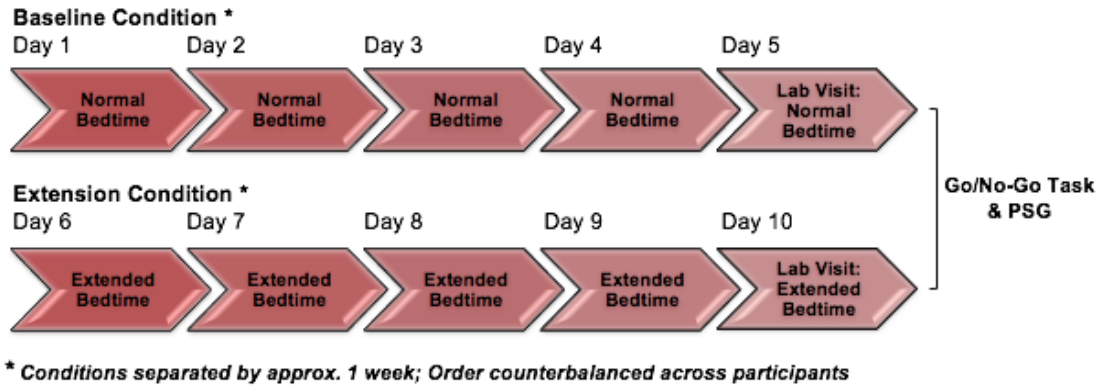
Baseline Condition *
Day 1 Day 2 Day 3 Day 4 Day 5

Normal Bedtime
Normal Bedtime
Normal Bedtime
Normal Bedtime
Lab Visit: Normal Bedtime

Extension Condition *
Day 6 Day 7 Day 8 Day 9 Day 10

Extended Bedtime
Extended Bedtime
Extended Bedtime
Extended Bedtime
Lab Visit: Extended Bedtime

Go/No-Go Task & PSG

* Conditions separated by approx. 1 week; Order counterbalanced across participants